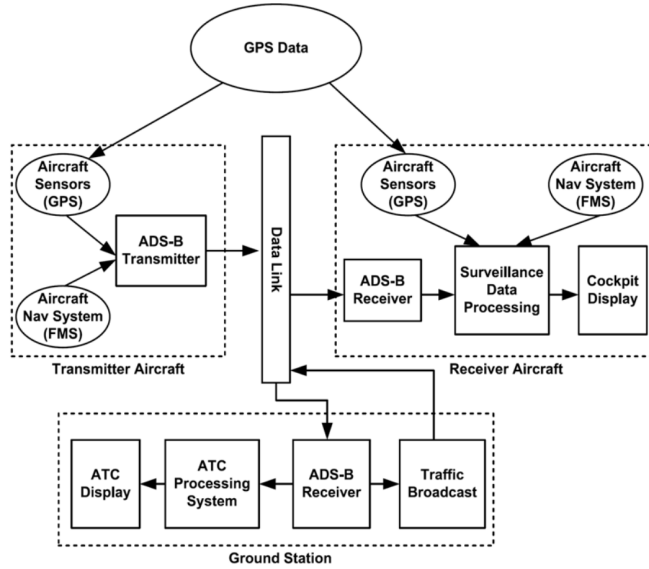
GPS Data

Aircraft Sensors (GPS)

ADS-B Transmitter

Aircraft Nav System (FMS)

Transmitter Aircraft

Data Link

Aircraft Sensors (GPS)

Aircraft Nav System (FMS)

ADS-B Receiver

Surveillance Data Processing

Cockpit Display

Receiver Aircraft

ATC Display

ATC Processing System

ADS-B Receiver

Traffic Broadcast

Ground Station